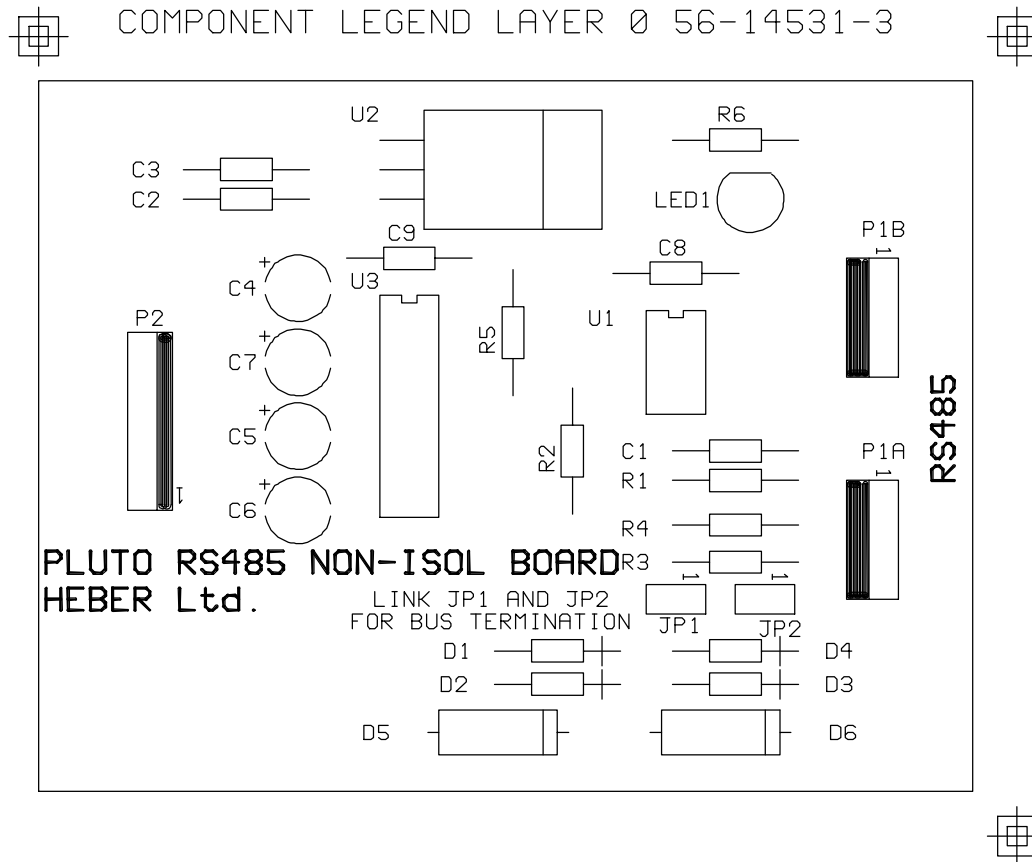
COMPONENT LEGEND LAYER Ø 56-14531-3

U2
R6
C3
C2
LED1
C9
P1B
1
C8
C4
+
U3
P2
U1
R5
C7
+
+
C5
RS485
R2
C1
P1A
1
R1
1
C6
+
R4
PLUTO RS485 NON-ISOL BOARD
R3
HEBER Ltd.
1
1
LINK JP1 AND JP2
FOR BUS TERMINATION
JP1
JP2
D1
D4
D2
D3
D5
D6